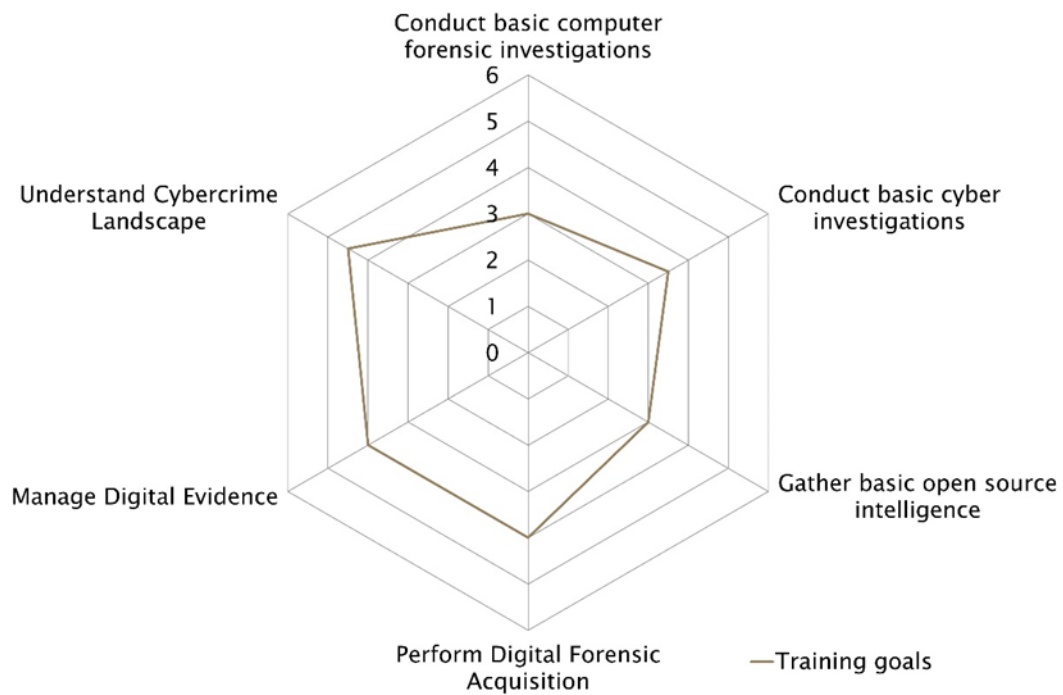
Conduct basic computer forensic investigations

6
5
4
3
2
1
0

Conduct basic cyber investigations

Gather basic open source intelligence

Perform Digital Forensic Acquisition

Manage Digital Evidence

Understand Cybercrime Landscape

—Training goals